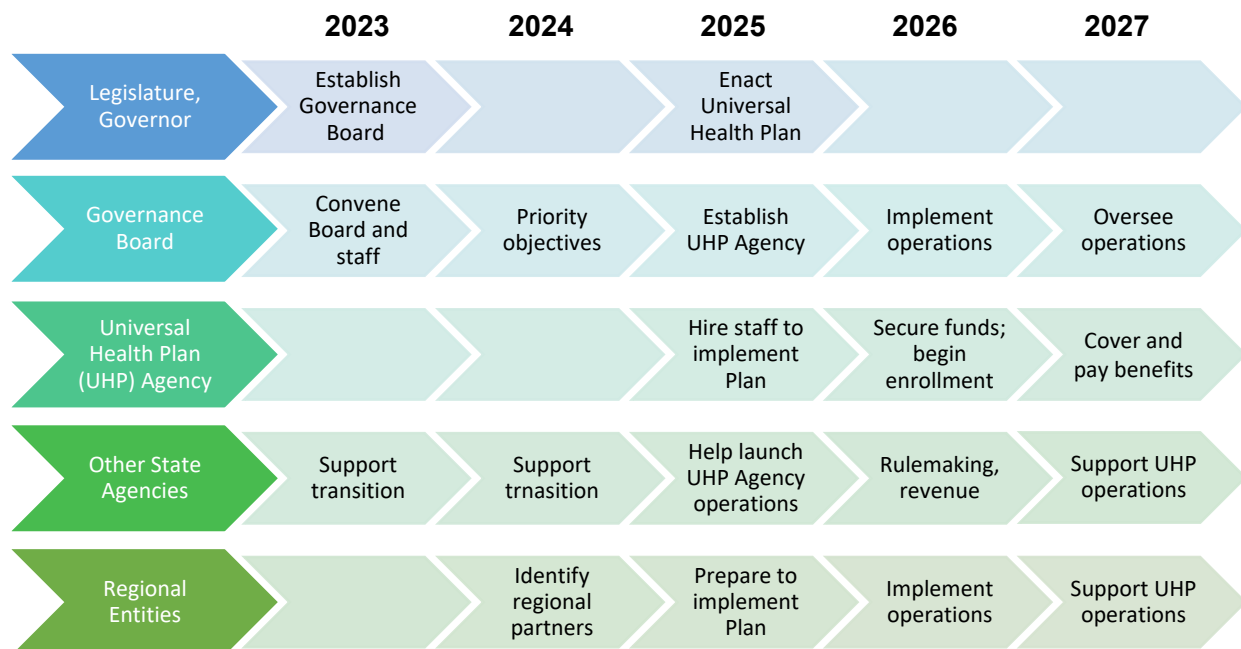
| | 2023 | 2024 | 2025 | 2026 | 2027 |
|---|---|---|---|---|---|
| Legislature, Governor | Establish Governance Board | | Enact Universal Health Plan | | |
| Governance Board | Convene Board and staff | Priority objectives | Establish UHP Agency | Implement operations | Oversee operations |
| Universal Health Plan (UHP) Agency | | | Hire staff to implement Plan | Secure funds; begin enrollment | Cover and pay benefits |
| Other State Agencies | Support transition | Support trnasition | Help launch UHP Agency operations | Rulemaking, revenue | Support UHP operations |
| Regional Entities | | Identify regional partners | Prepare to implement Plan | Implement operations | Support UHP operations |